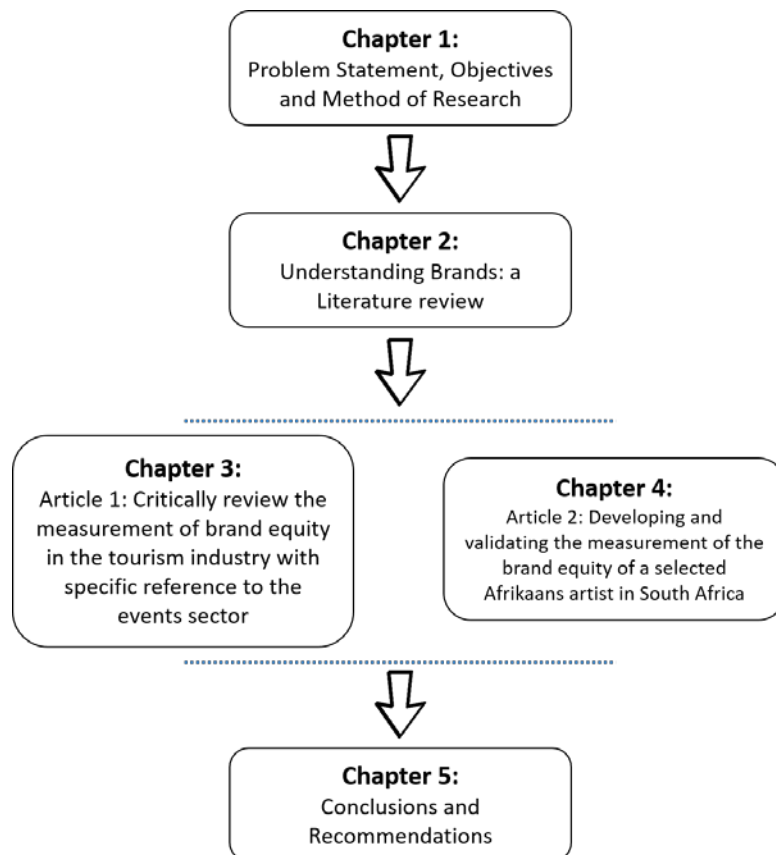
Chapter 1:
Problem Statement, Objectives and Method of Research

Chapter 2:
Understanding Brands: a Literature review

Chapter 3:
Article 1: Critically review the measurement of brand equity in the tourism industry with specific reference to the events sector

Chapter 4:
Article 2: Developing and validating the measurement of the brand equity of a selected Afrikaans artist in South Africa

Chapter 5:
Conclusions and Recommendations